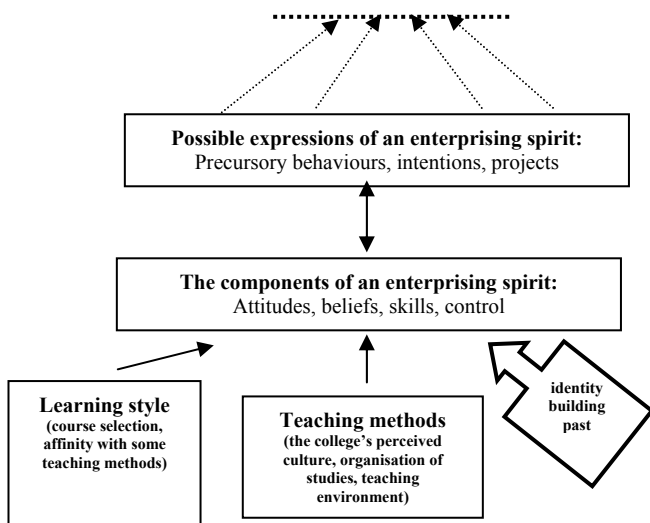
**Possible expressions of an enterprising spirit:**
Precursory behaviours, intentions, projects

**The components of an enterprising spirit:**
Attitudes, beliefs, skills, control

**Learning style**
**(course selection, affinity with some teaching methods)**

**Teaching methods**
**(the college's perceived culture, organisation of studies, teaching environment)**

**identity building past**